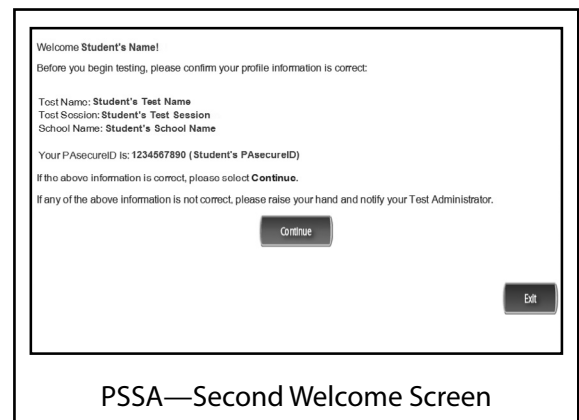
Welcome **Student's Name!**

Before you begin testing, please confirm your profile information is correct:

Test Name: **Student's Test Name**
Test Session: **Student's Test Session**
School Name: **Student's School Name**

Your PAsecureID is: **1234567890 (Student's PAsecureID)**

If the above information is correct, please select **Continue.**

If any of the above information is not correct, please raise your hand and notify your Test Administrator.

Continue

Exit

PSSA—Second Welcome Screen